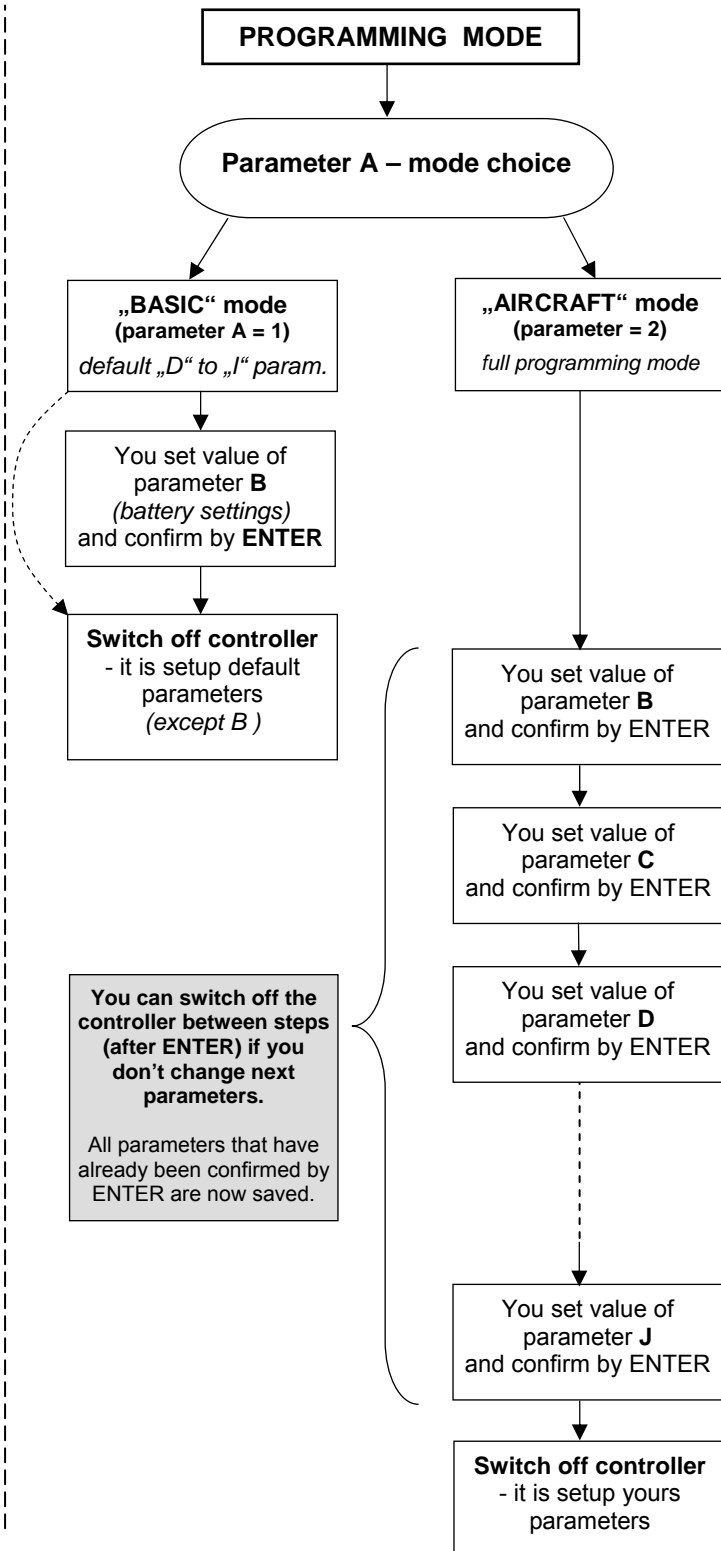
PROGRAMMING MODE

Parameter A – mode choice

„BASIC“ mode
(parameter A = 1)
default „D“ to „I“ param.

„AIRCRAFT“ mode
(parameter = 2)
full programming mode

You set value of parameter B (battery settings) and confirm by ENTER

Switch off controller - it is setup default parameters (except B )

You set value of parameter B and confirm by ENTER

You set value of parameter C and confirm by ENTER

You can switch off the controller between steps (after ENTER) if you don't change next parameters.

All parameters that have already been confirmed by ENTER are now saved.

You set value of parameter D and confirm by ENTER

You set value of parameter J and confirm by ENTER

Switch off controller - it is setup yours parameters